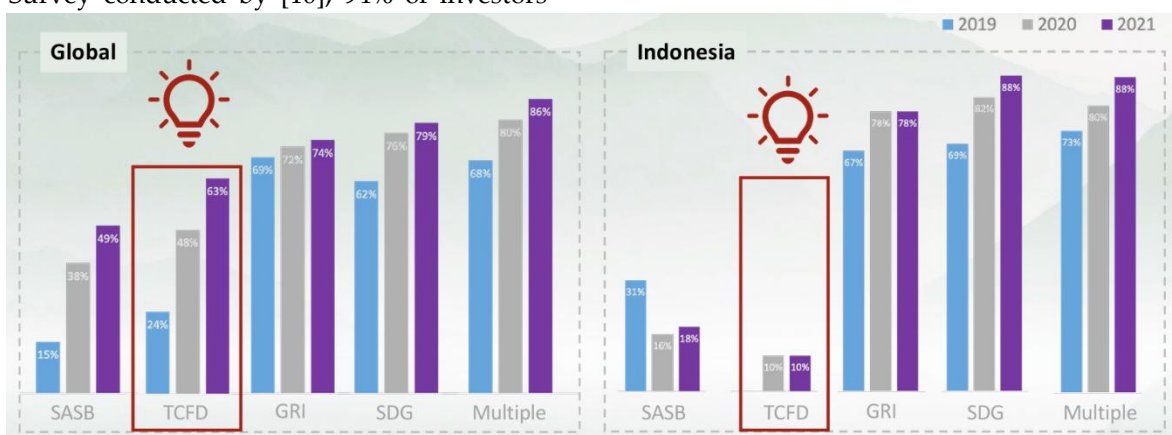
Survey conducted by [16], 91% of investors

2019 2020 2021

Global

15% 38% 49%
24% 48% 63%
69% 72% 74%
62% 76% 79%
68% 80% 86%

SASB TCFD GRI SDG Multiple

Indonesia

31% 16% 18%
10% 10%
67% 78% 78%
69% 82% 88%
73% 80% 88%

SASB TCFD GRI SDG Multiple